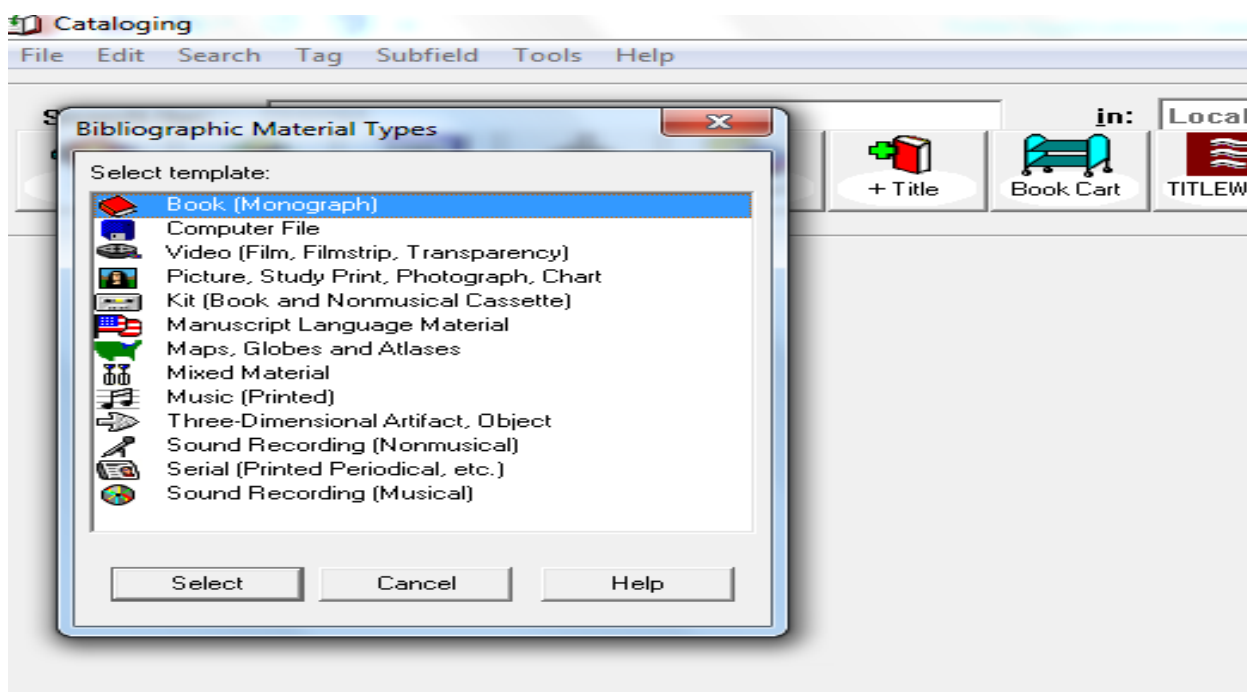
Cataloging
File Edit Search Tag Subfield Tools Help

S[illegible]

in: Local

+ Title
Book Cart
TITLEW

Bibliographic Material Types

Select template:
Book (Monograph)
Computer File
Video (Film, Filmstrip, Transparency)
Picture, Study Print, Photograph, Chart
Kit (Book and Nonmusical Cassette)
Manuscript Language Material
Maps, Globes and Atlases
Mixed Material
Music (Printed)
Three-Dimensional Artifact, Object
Sound Recording (Nonmusical)
Serial (Printed Periodical, etc.)
Sound Recording (Musical)

Select
Cancel
Help